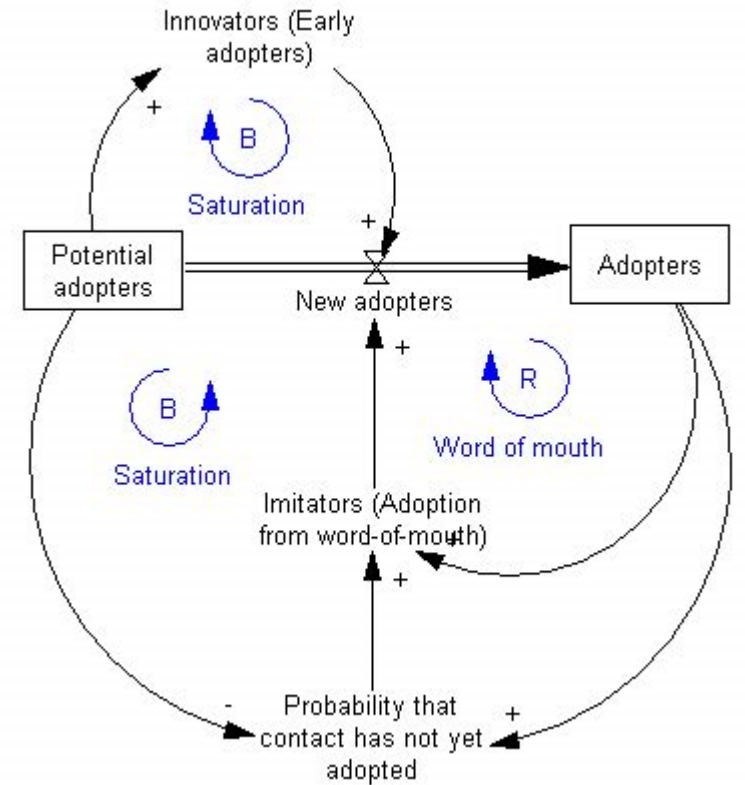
Innovators (Early adopters)

+

B

Saturation

+

Potential adopters

New adopters

Adopters

+

B

Saturation

R

Word of mouth

Imitators (Adoption from word-of-mouth)

+

+

-

Probability that contact has not yet adopted

+